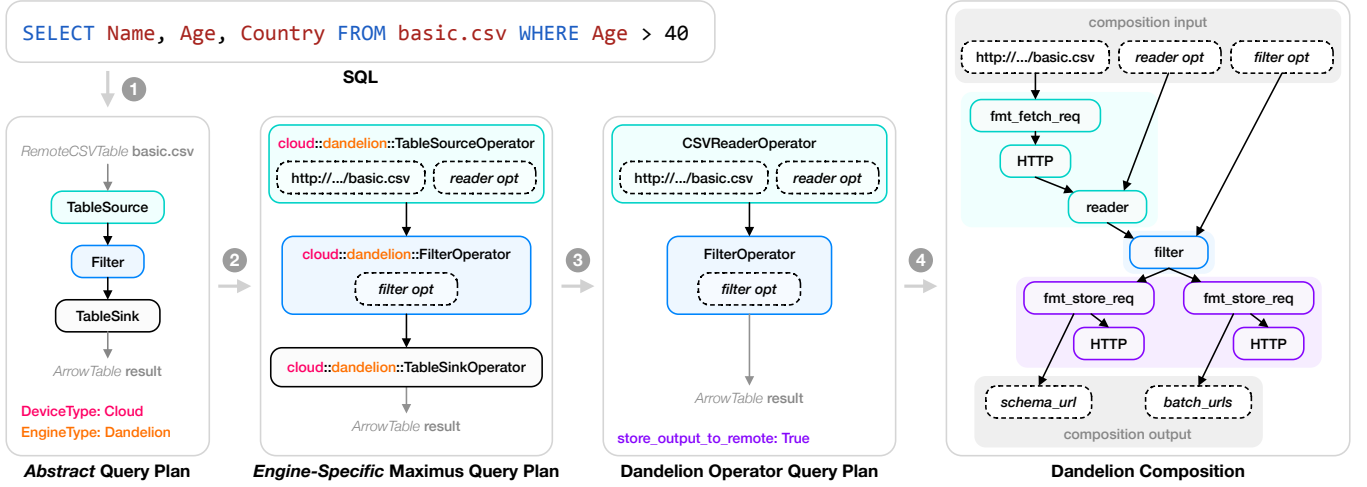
SELECT Name, Age, Country FROM basic.csv WHERE Age > 40

SQL

1

RemoteCSVTable basic.csv

TableSource

Filter

TableSink

ArrowTable result

DeviceType: Cloud
EngineType: Dandelion

*Abstract* Query Plan

2

cloud::dandelion::TableSourceOperator

http://.../basic.csv

reader opt

cloud::dandelion::FilterOperator

filter opt

cloud::dandelion::TableSinkOperator

ArrowTable result

*Engine-Specific* Maximus Query Plan

3

CSVReaderOperator

http://.../basic.csv

reader opt

FilterOperator

filter opt

ArrowTable result

store_output_to_remote: True

Dandelion Operator Query Plan

4

composition input

http://.../basic.csv

reader opt

filter opt

fmt_fetch_req

HTTP

reader

filter

fmt_store_req

fmt_store_req

HTTP

HTTP

schema_url

batch_urls

composition output

Dandelion Composition